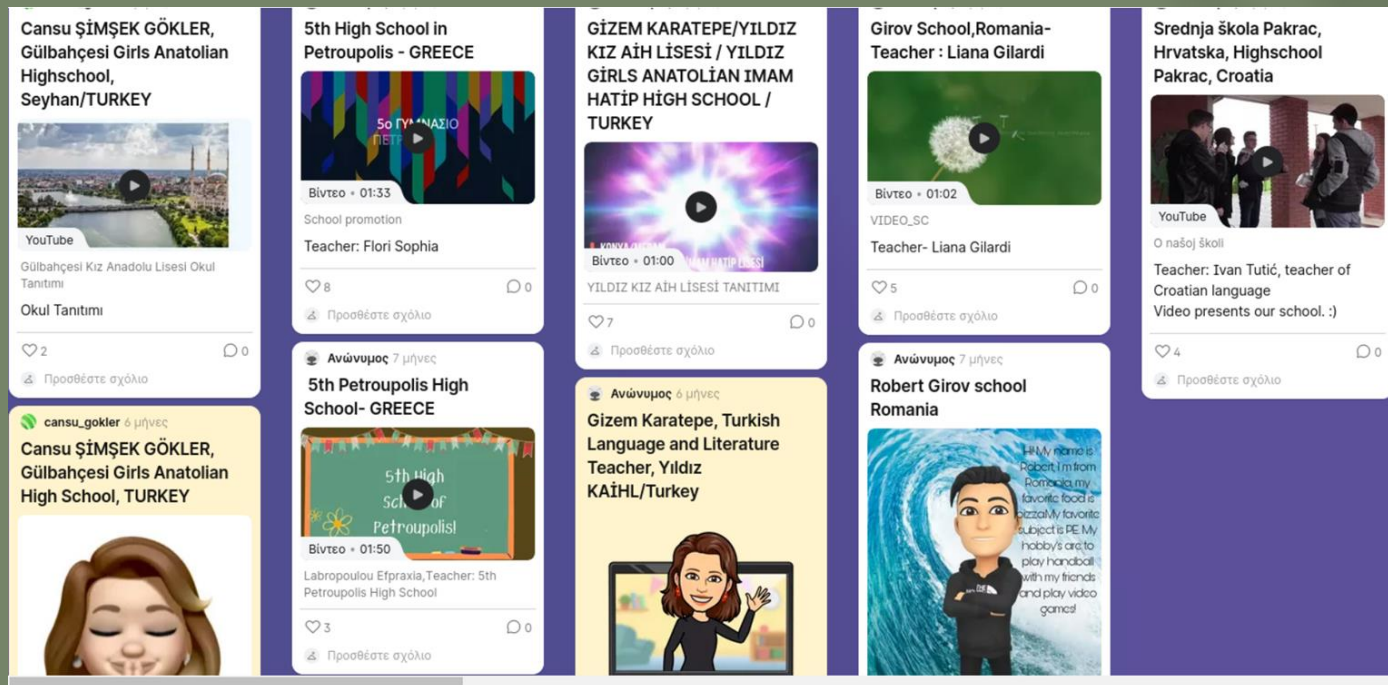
Cansu ŞİMŞEK GÖKLER, Gülbahçesi Girls Anatolian Highschool, Seyhan/TURKEY

YouTube

Gülbahçesi Kız Anadolu Lisesi Okul Tanıtımı

Okul Tanıtımı

2

0

Προσθέστε σχόλιο

cansu_gokler 6 μήνες

Cansu ŞİMŞEK GÖKLER, Gülbahçesi Girls Anatolian High School, TURKEY

5th High School in Petroupolis - GREECE

5o ΓΥΜΝΑΣΙΟ ΠΕΤΡ

Βίντεο • 01:33

School promotion

Teacher: Flori Sophia

8

0

Προσθέστε σχόλιο

Ανώνυμος 7 μήνες

5th Petroupolis High School- GREECE

5th High School of Petroupolis!

Βίντεο • 01:50

Labropoulou Efpraxia,Teacher: 5th Petroupolis High School

3

0

Προσθέστε σχόλιο

GİZEM KARATEPE/YILDIZ KIZ AİH LİSESİ / YILDIZ GİRLS ANATOLİAN IMAM HATİP HİGH SCHOOL / TURKEY

Βίντεο • 01:00

YILDIZ KIZ AİH LİSESİ TANITIMI

7

0

Προσθέστε σχόλιο

Ανώνυμος 6 μήνες

Gizem Karatepe, Turkish Language and Literature Teacher, Yıldız KAİHL/Turkey

Girov School,Romania- Teacher : Liana Gilardi

Βίντεο • 01:02

VIDEO_SC

Teacher- Liana Gilardi

5

0

Προσθέστε σχόλιο

Ανώνυμος 7 μήνες

Robert Girov school Romania

Hi! My name is Robert. I'm from Romania, my favorite food is pizza.My favorite subject is PE. My hobby's are to play handball with my friends and play video games!

Srednja škola Pakrac, Hrvatska, Highschool Pakrac, Croatia

YouTube

O našoj školi

Teacher: Ivan Tutić, teacher of Croatian language
Video presents our school. :)

4

0

Προσθέστε σχόλιο